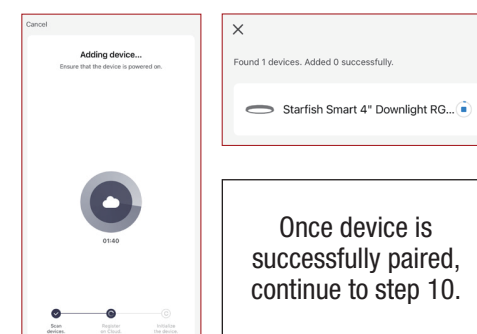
Cancel

Adding device...

Ensure that the device is powered on.

01:40

Scan devices.

Register on Cloud.

Initialize the device.

×

Found 1 devices. Added 0 successfully.

Starfish Smart 4" Downlight RG...

Once device is successfully paired, continue to step 10.